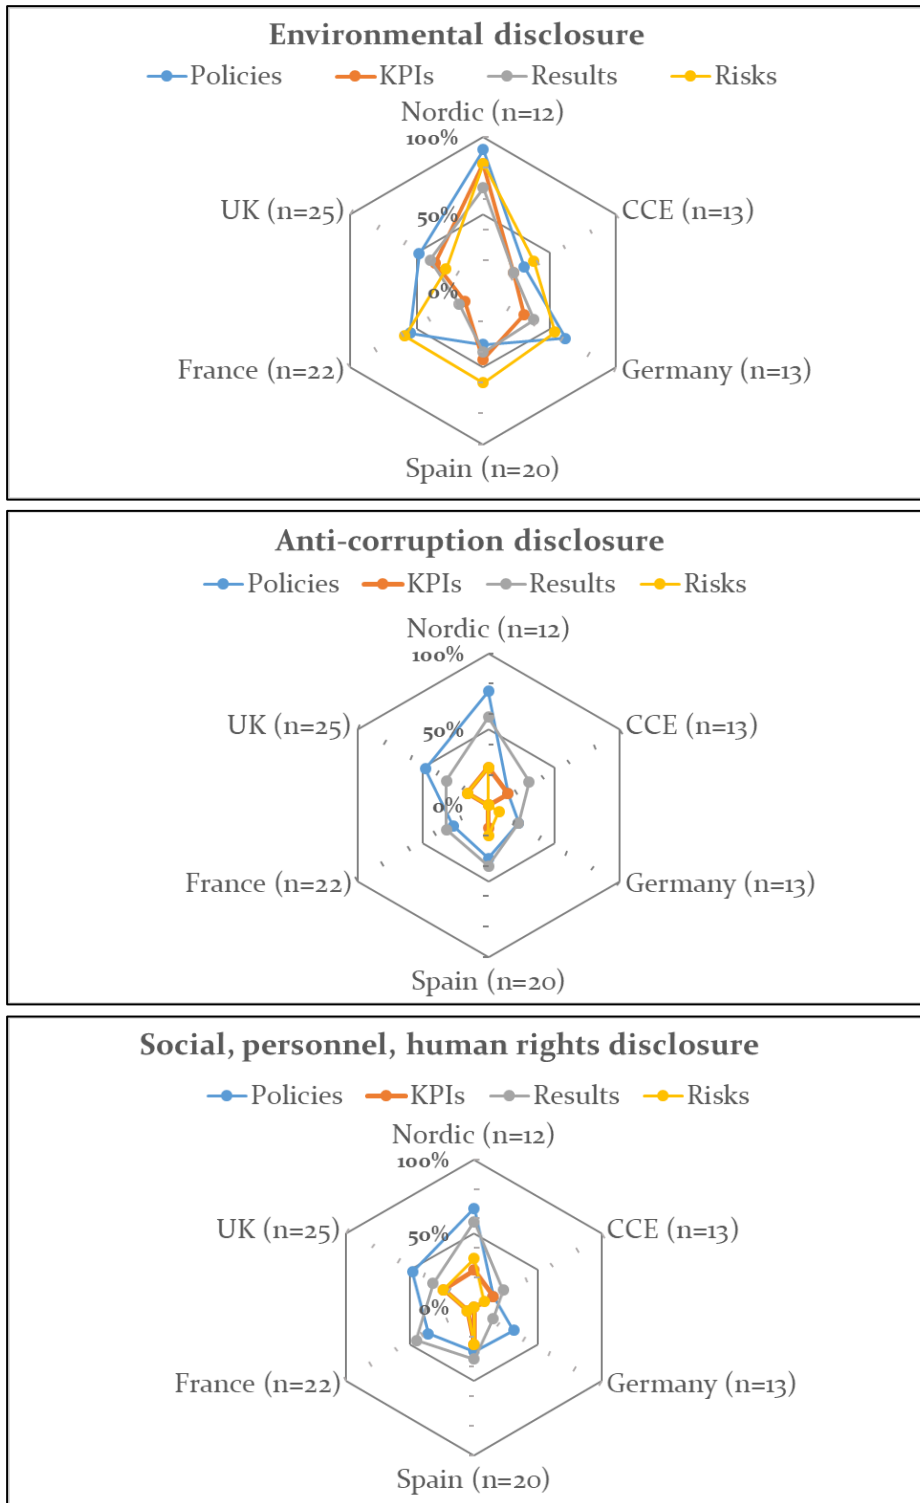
Environmental disclosure

Policies KPIs Results Risks

Nordic (n=12)
100%
50%
0%
CCE (n=13)
Germany (n=13)
Spain (n=20)
France (n=22)
UK (n=25)

Anti-corruption disclosure

Policies KPIs Results Risks

Nordic (n=12)
100%
50%
0%
CCE (n=13)
Germany (n=13)
Spain (n=20)
France (n=22)
UK (n=25)

Social, personnel, human rights disclosure

Policies KPIs Results Risks

Nordic (n=12)
100%
50%
0%
CCE (n=13)
Germany (n=13)
Spain (n=20)
France (n=22)
UK (n=25)